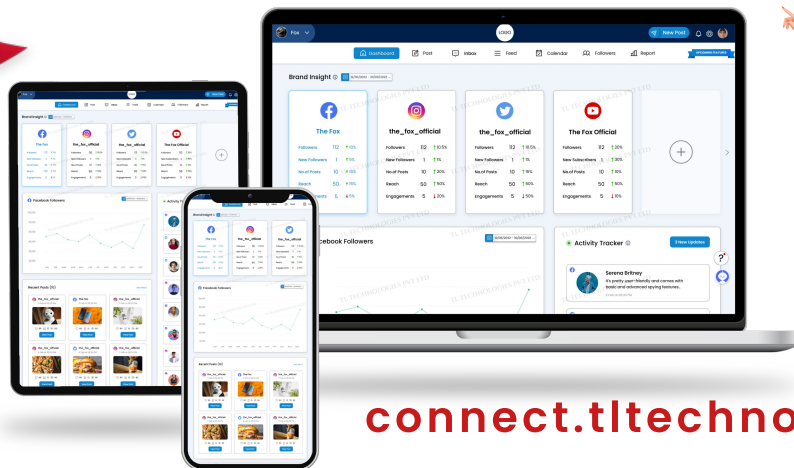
Fox

LOGO

New Post

Dashboard Post Inbox Feed Calendar Followers Report

Brand Insight

The Fox

Followers 112 10%
New Followers 1 5%
No.of Posts 10 10%
Reach 50 15%
Engagements 5 5%

the_fox_official

Followers 112 10.5%
New Followers 1 1%
No.of Posts 10 20%
Reach 50 15%
Engagements 5 30%

the_fox_official

Followers 112 10.5%
New Followers 1 1%
No.of Posts 10 10%
Reach 50 10%
Engagements 5 10%

The Fox Official

Followers 112 20%
New Subscribers 1 30%
No.of Posts 10 10%
Reach 50 10%
Engagements 5 20%

Facebook Followers

Activity Tracker

3 New Updates

Serena Britney

It's pretty user-friendly and comes with basic and advanced spying features.

Facebook Followers

Recent Posts

the_fox_official

The Fox

connect.tltechno